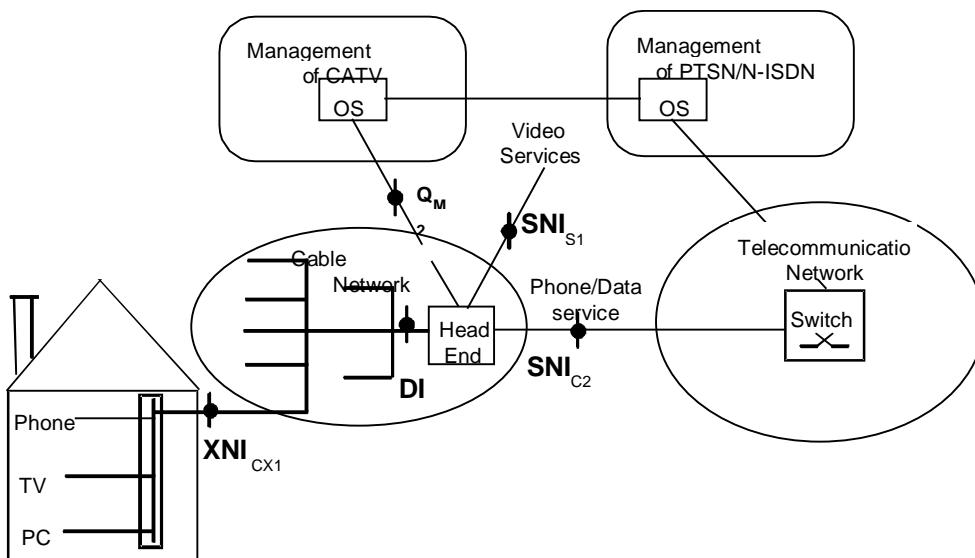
Management of CATV

OS

Management of PTSN/N-ISDN

OS

Video Services

$Q_{M}$

2

$SNI_{S1}$

Cable Network

Telecommunicatio Network

Phone/Data service

Head End

Switch

$SNI_{C2}$

DI

Phone

$XNI_{CX1}$

TV

PC